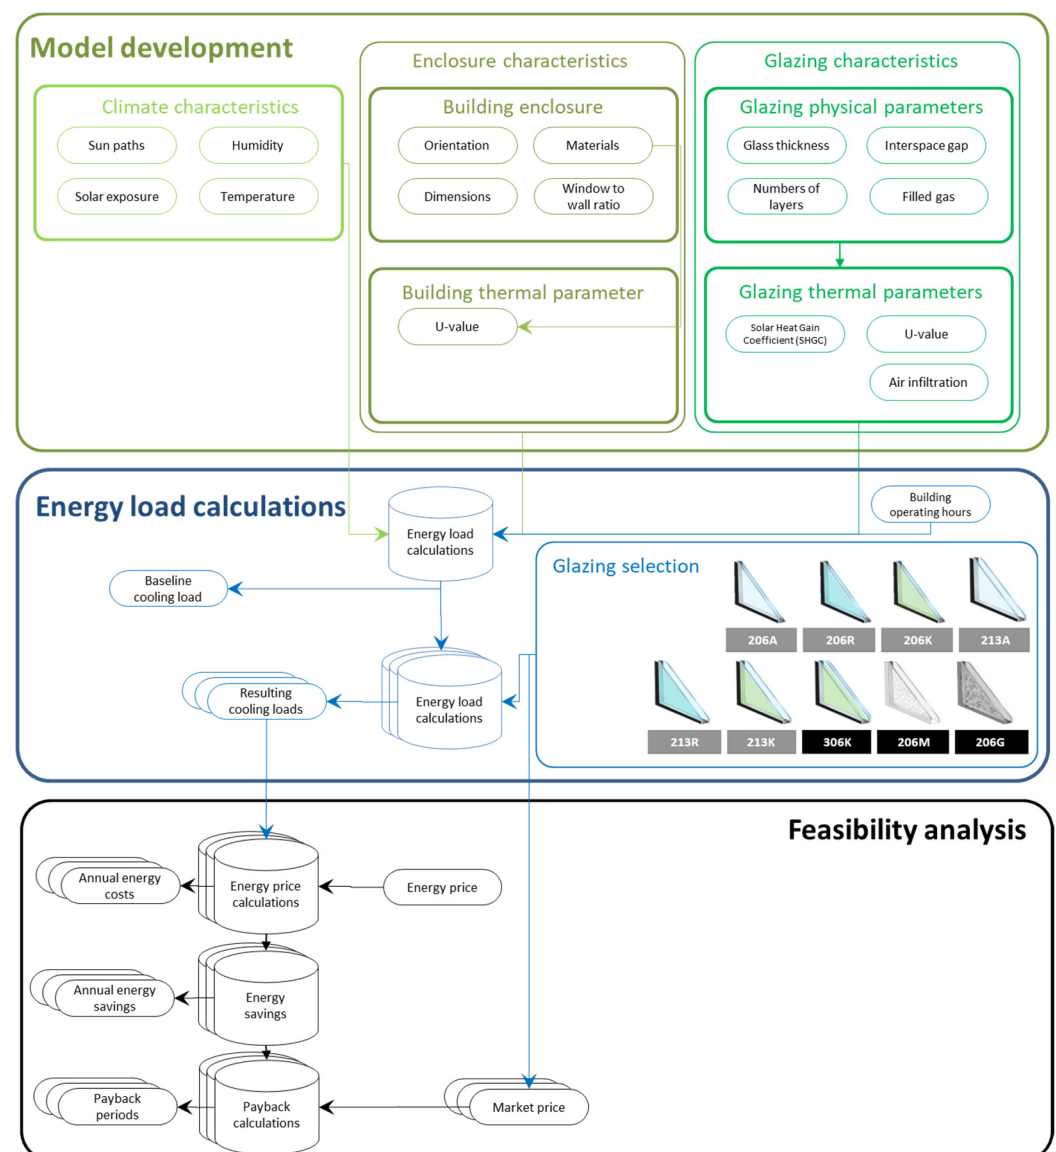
Model development

Climate characteristics

Sun paths

Humidity

Solar exposure

Temperature

Enclosure characteristics

Building enclosure

Orientation

Materials

Dimensions

Window to wall ratio

Building thermal parameter

U-value

Glazing characteristics

Glazing physical parameters

Glass thickness

Interspace gap

Numbers of layers

Filled gas

Glazing thermal parameters

Solar Heat Gain Coefficient (SHGC)

U-value

Air infiltration

Energy load calculations

Energy load calculations

Building operating hours

Baseline cooling load

Glazing selection

206A

206R

206K

213A

213R

213K

306K

206M

206G

Resulting cooling loads

Energy load calculations

Feasibility analysis

Annual energy costs

Energy price calculations

Energy price

Annual energy savings

Energy savings

Payback periods

Payback calculations

Market price